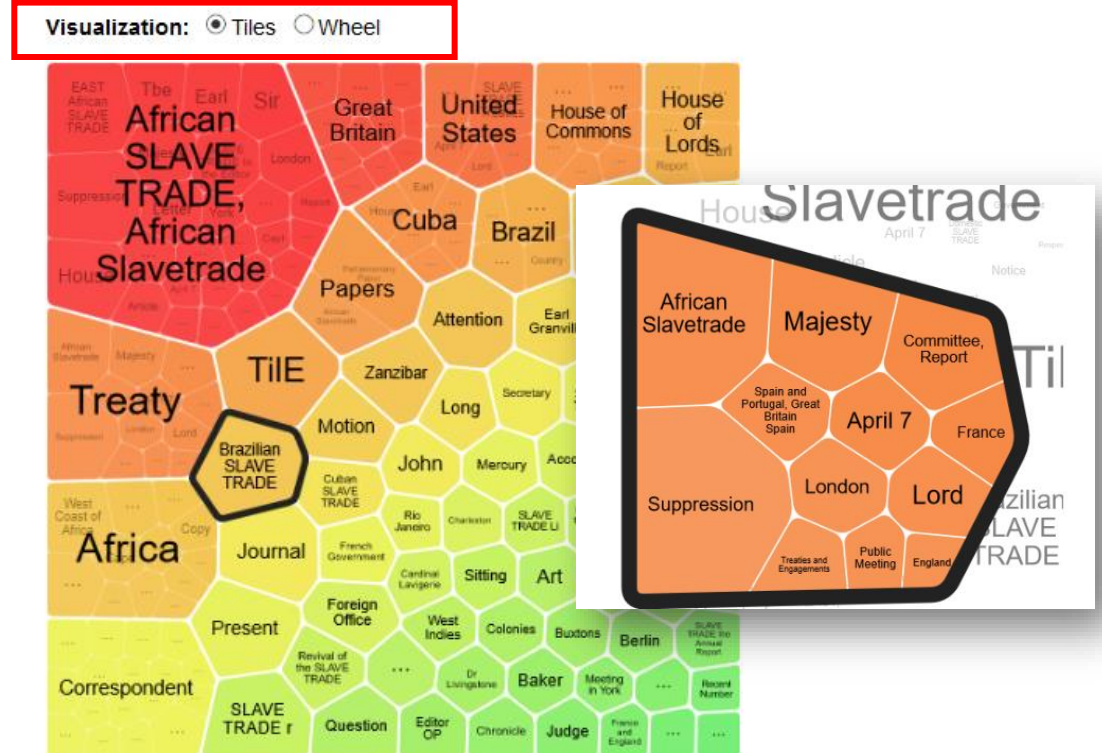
Visualization: Tiles Wheel

EAST African SLAVE TRADE
Tbe
Earl
Sir
African SLAVE TRADE, African Slavetrade
London
Suppression
Letter
York
Hous
Great Britain
United States
SLAVE TRADE
House of Commons
House of Lords
Earl
Report
Cuba
Brazil
Country
Papers
Parliamentary Paper
Attention
Earl Granvill
African Slavetrade
Majesty
Treaty
Suppression
London
Lord
TilE
Zanzibar
Secretary
Long
Brazilian SLAVE TRADE
Motion
West Coast of Africa
Copy
Africa
John
Mercury
Acc
Cuban SLAVE TRADE
Rio Janeiro
Charleston
SLAVE TRADE Li
Journal
French Government
Cardinal Lavigerie
Sitting
Art
Present
Foreign Office
West Indies
Colonies
Buxtons
Berlin
SLAVE TRADE the Annual Report
Correspondent
Revival of the SLAVE TRADE
Dr Livingstone
Baker
Meeting in York
Recent Number
SLAVE TRADE r
Question
Editor OP
Chronicle
Judge
France and England

House
Slavetrade
April 7
Notice
African Slavetrade
Majesty
Committee, Report
Spain and Portugal, Great Britain Spain
April 7
France
Suppression
London
Lord
Treaties and Engagements
Public Meeting
England
TiI
zilian SLAVE TRADE